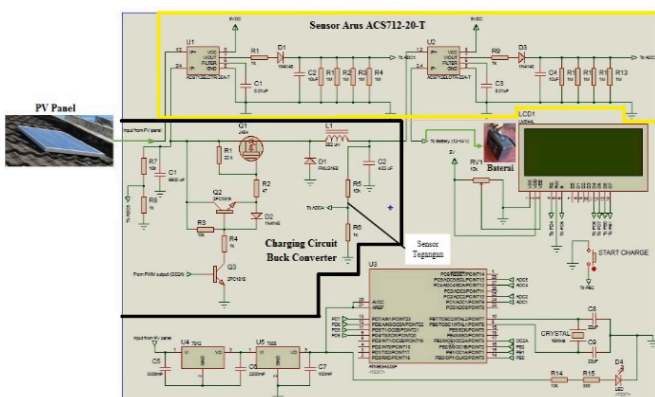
Sensor Arus ACS712-20-T

+5VDC

U1

R1

D1

C1

C2

R1

R2

R3

R4

To ADC1

U2

R9

D3

C3

C4

R11

R12

R13

To ADC2

PV Panel

Input from PV panel

R7

C1

R8

Q1

R1

L1

D1

C2

R2

Q2

D2

R5

R3

R4

R6

To ADC4

Q3

From PWM output (OC2A)

Charging Circuit

Buck Converter

To battery (12VDC)

Baterai

RV1

LCD1

START CHARGE

Sensor

Tegangan

U3

ADC1

ADC2

ADC3

ADC4

CRYSTAL

C8

C9

Input from PV panel

U4

U5

C5

C6

C7

R14

R15

D4